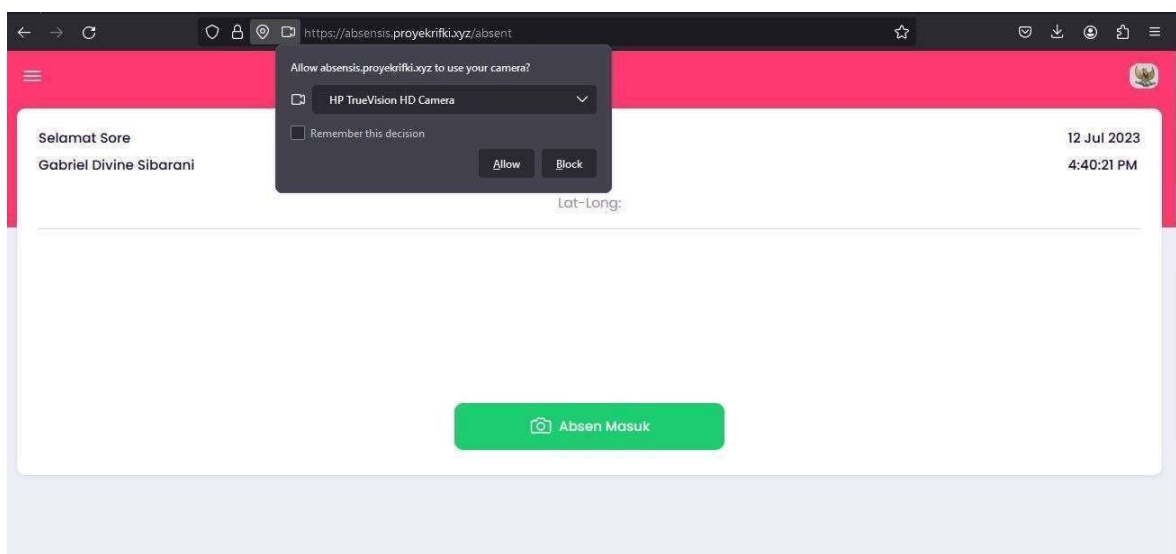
https://absensis.proyekrifki.xyz/absent

Allow absensis.proyekrifki.xyz to use your camera?

HP TrueVision HD Camera

Remember this decision

Allow

Block

Selamat Sore

Gabriel Divine Sibarani

12 Jul 2023

4:40:21 PM

Lat-Long:

Absen Masuk